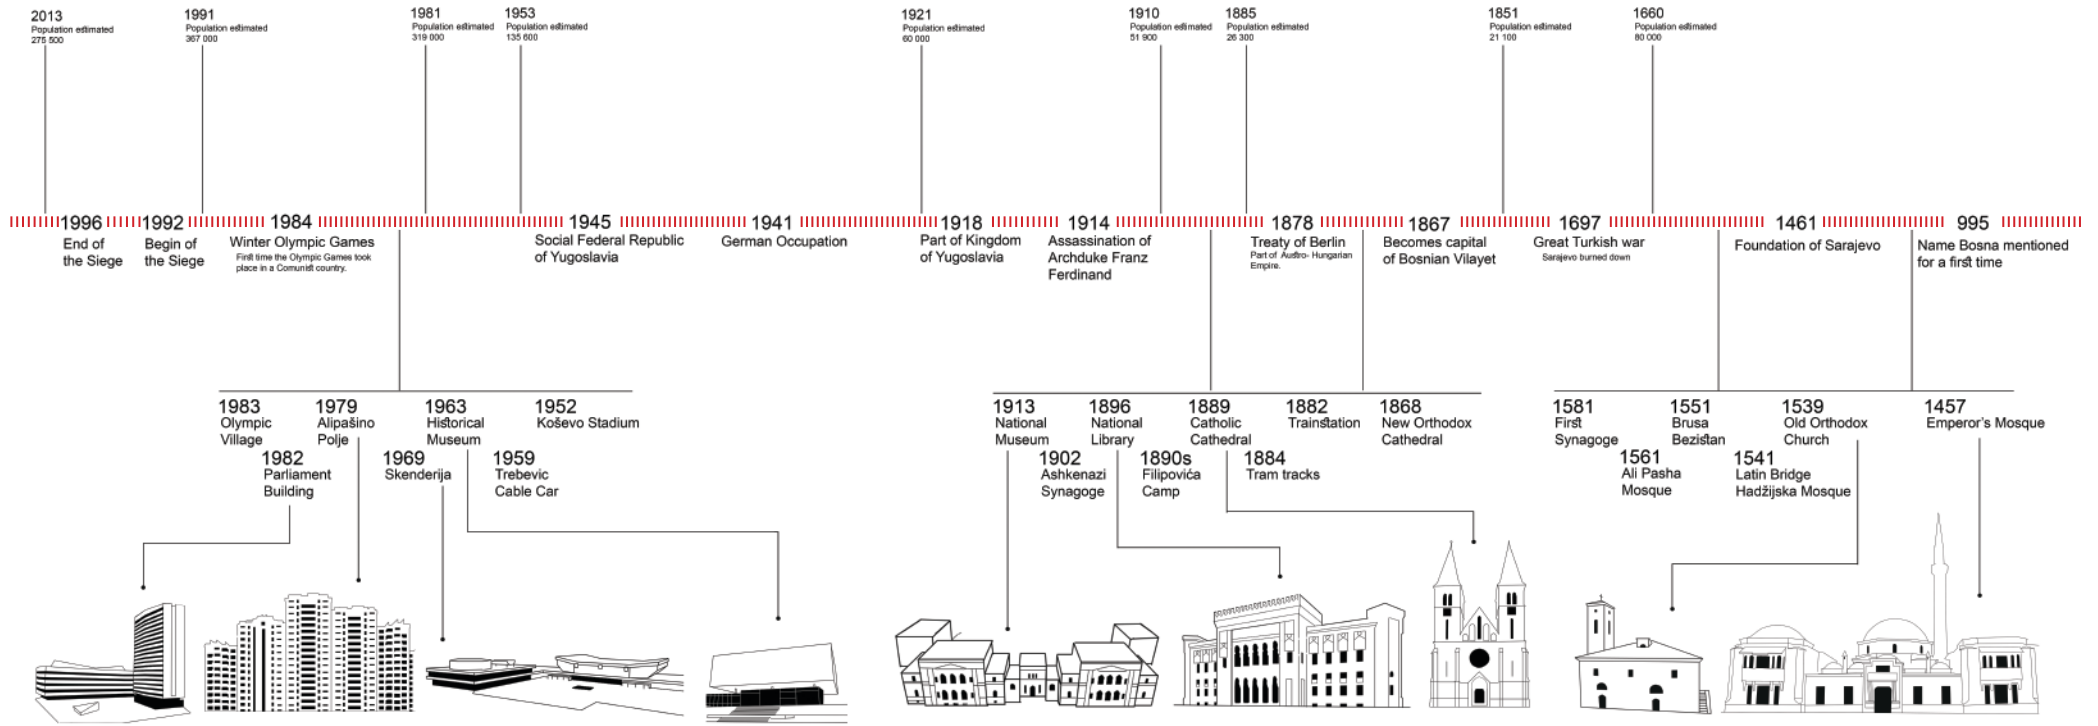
2013
Population estimated
275 500

1991
Population estimated
367 000

1981
Population estimated
319 000

1953
Population estimated
135 600

1921
Population estimated
60 000

1910
Population estimated
51 900

1885
Population estimated
26 300

1851
Population estimated
21 100

1660
Population estimated
80 000

1996
End of the Siege

1992
Begin of the Siege

1984
Winter Olympic Games
First time the Olympic Games took place in a Comunist country.

1945
Social Federal Republic of Yugoslavia

1941
German Occupation

1918
Part of Kingdom of Yugoslavia

1914
Assassination of Archduke Franz Ferdinand

1878
Treaty of Berlin
Part of Austro- Hungarian Empire.

1867
Becomes capital of Bosnian Vilayet

1697
Great Turkish war
Sarajevo burned down

1461
Foundation of Sarajevo

995
Name Bosna mentioned for a first time

1983
Olympic Village

1979
Alipašino Polje

1963
Historical Museum

1952
Koševo Stadium

1982
Parliament Building

1969
Skenderija

1959
Trebevic Cable Car

1913
National Museum

1896
National Library

1889
Catholic Cathedral

1882
Trainstation

1868
New Orthodox Cathedral

1902
Ashkenazi Synagoge

1890s
Filipovića Camp

1884
Tram tracks

1581
First Synagoge

1551
Brusa Bezistan

1539
Old Orthodox Church

1457
Emperor's Mosque

1561
Ali Pasha Mosque

1541
Latin Bridge
Hadžijska Mosque